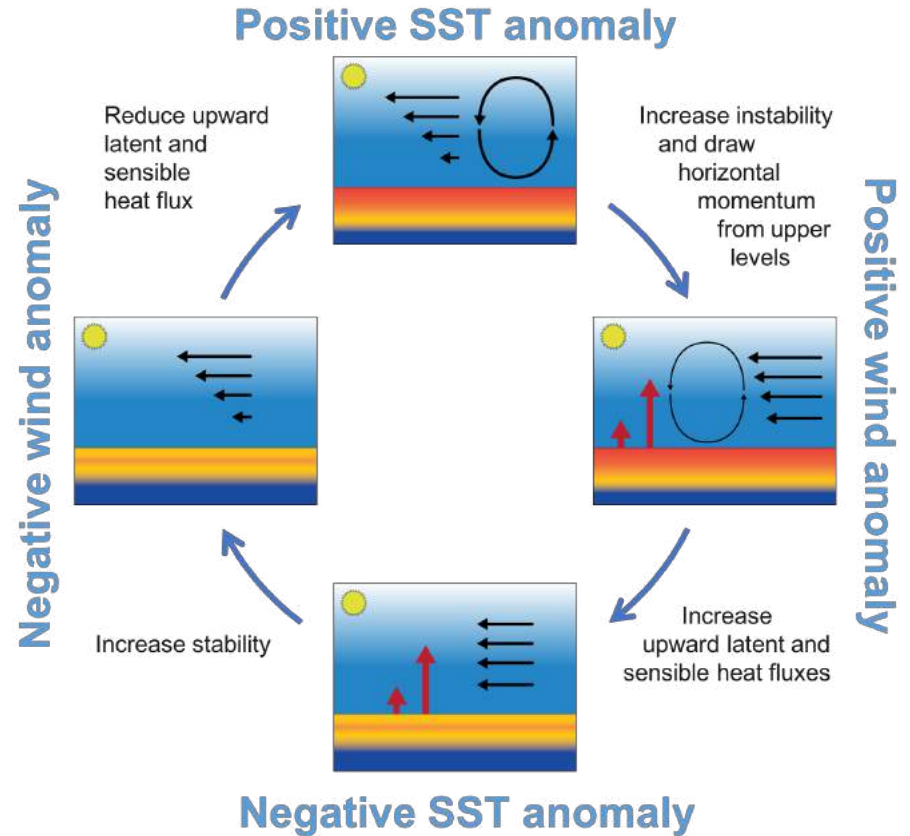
Positive SST anomaly

Reduce upward latent and sensible heat flux

Increase instability and draw horizontal momentum from upper levels

Negative wind anomaly

Positive wind anomaly

Increase stability

Increase upward latent and sensible heat fluxes

Negative SST anomaly